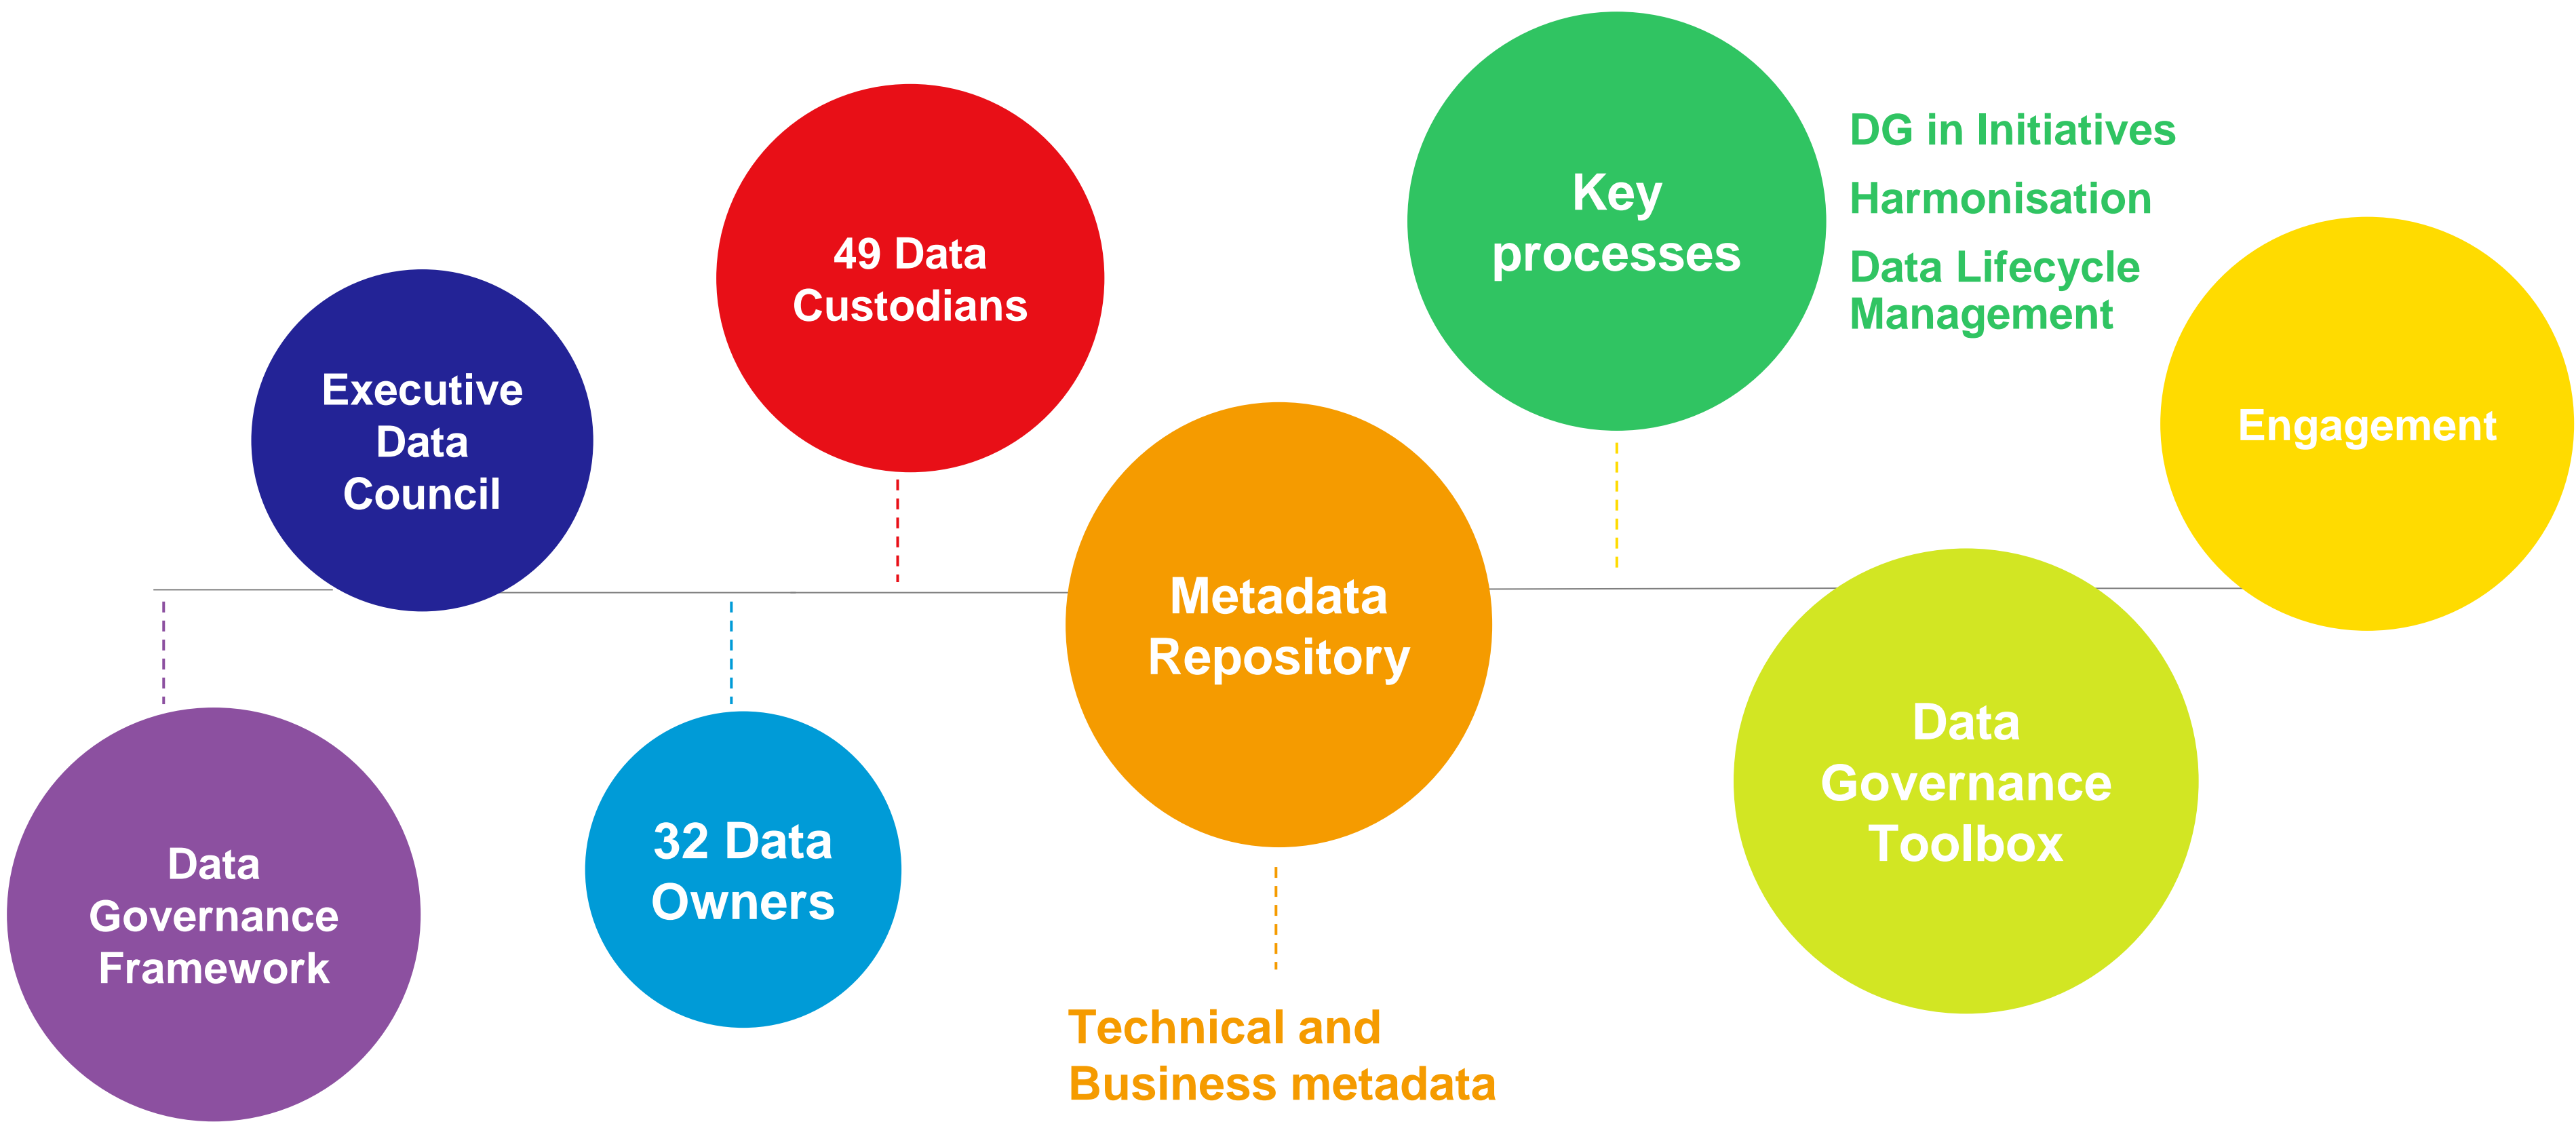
Data Governance Framework

Executive Data Council

32 Data Owners

49 Data Custodians

Metadata Repository

Technical and Business metadata

Key processes

DG in Initiatives

Harmonisation

Data Lifecycle Management

Data Governance Toolbox

Engagement